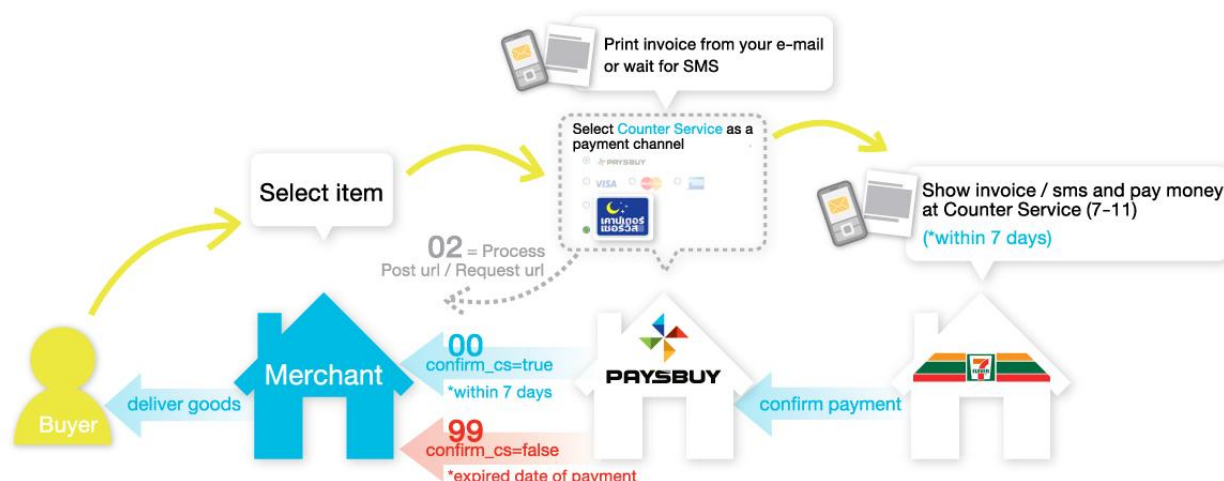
Print invoice from your e-mail or wait for SMS

Select Counter Service as a payment channel

PAYSBUY

VISA

เคาน์เตอร์ เซอร์วิส

Select item

02 = Process
Post url / Request url

Show invoice / sms and pay money at Counter Service (7-11)
(*within 7 days)

Buyer

deliver goods

Merchant

00
confirm_cs=true
*within 7 days

99
confirm_cs=false
*expired date of payment

PAYSBUY

confirm payment